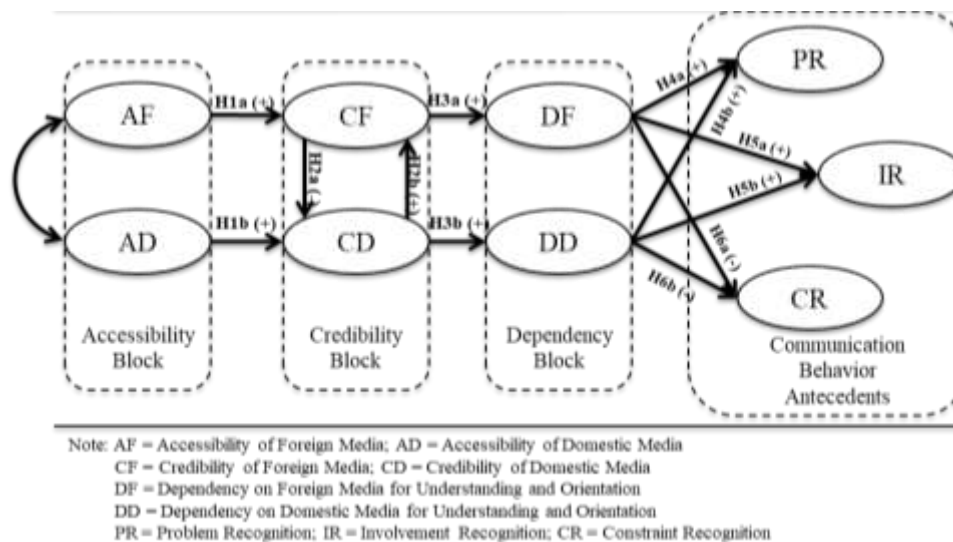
AF

H1a (+)

CF

H3a (+)

DF

H4a (+)

PR

H4b (+)

H5a (+)

IR

H2a (+)

H2b (+)

H5b (+)

AD

H1b (+)

CD

H3b (+)

DD

H6a (-)

H6b (-)

CR

Accessibility Block

Credibility Block

Dependency Block

Communication Behavior Antecedents

Note: AF = Accessibility of Foreign Media; AD = Accessibility of Domestic Media
CF = Credibility of Foreign Media; CD = Credibility of Domestic Media
DF = Dependency on Foreign Media for Understanding and Orientation
DD = Dependency on Domestic Media for Understanding and Orientation
PR = Problem Recognition; IR = Involvement Recognition; CR = Constraint Recognition